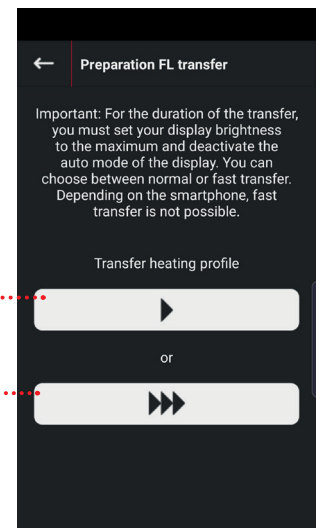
Preparation FL transfer

Important: For the duration of the transfer, you must set your display brightness to the maximum and deactivate the auto mode of the display. You can choose between normal or fast transfer. Depending on the smartphone, fast transfer is not possible.

Transfer heating profile

or